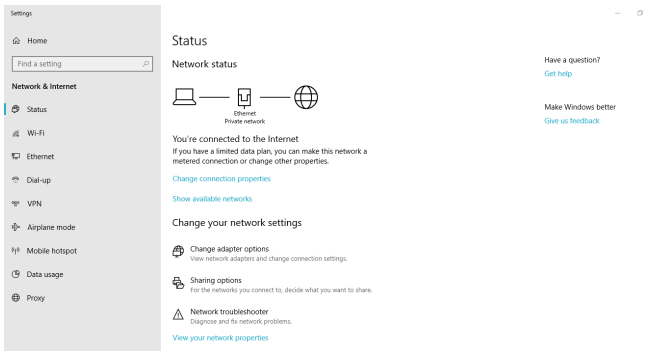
Settings

Home

Find a setting

Network & Internet

Status

Wi-Fi

Ethernet

Dial-up

VPN

Airplane mode

Mobile hotspot

Data usage

Proxy

Status

Network status

Ethernet
Private network

You're connected to the Internet

If you have a limited data plan, you can make this network a metered connection or change other properties.

Change connection properties

Show available networks

Change your network settings

Change adapter options
View network adapters and change connection settings.

Sharing options
For the networks you connect to, decide what you want to share.

Network troubleshooter
Diagnose and fix network problems.

View your network properties

Have a question?

Get help

Make Windows better

Give us feedback